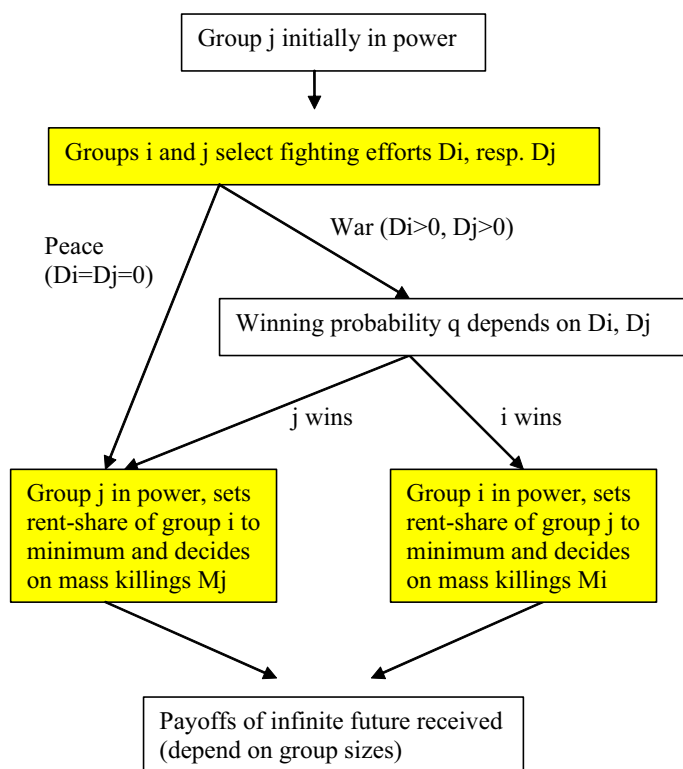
Group j initially in power

Groups i and j select fighting efforts Di, resp. Dj

Peace (Di=Dj=0)

War (Di>0, Dj>0)

Winning probability q depends on Di, Dj

j wins

i wins

Group j in power, sets rent-share of group i to minimum and decides on mass killings Mj

Group i in power, sets rent-share of group j to minimum and decides on mass killings Mi

Payoffs of infinite future received (depend on group sizes)